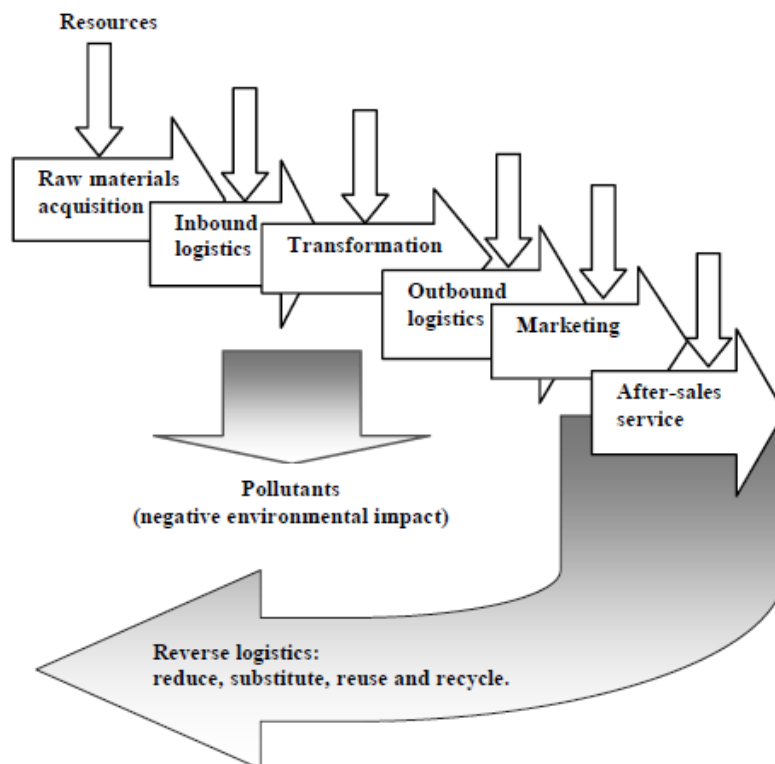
Resources

Raw materials acquisition

Inbound logistics

Transformation

Outbound logistics

Marketing

After-sales service

Pollutants
(negative environmental impact)

Reverse logistics:
reduce, substitute, reuse and recycle.